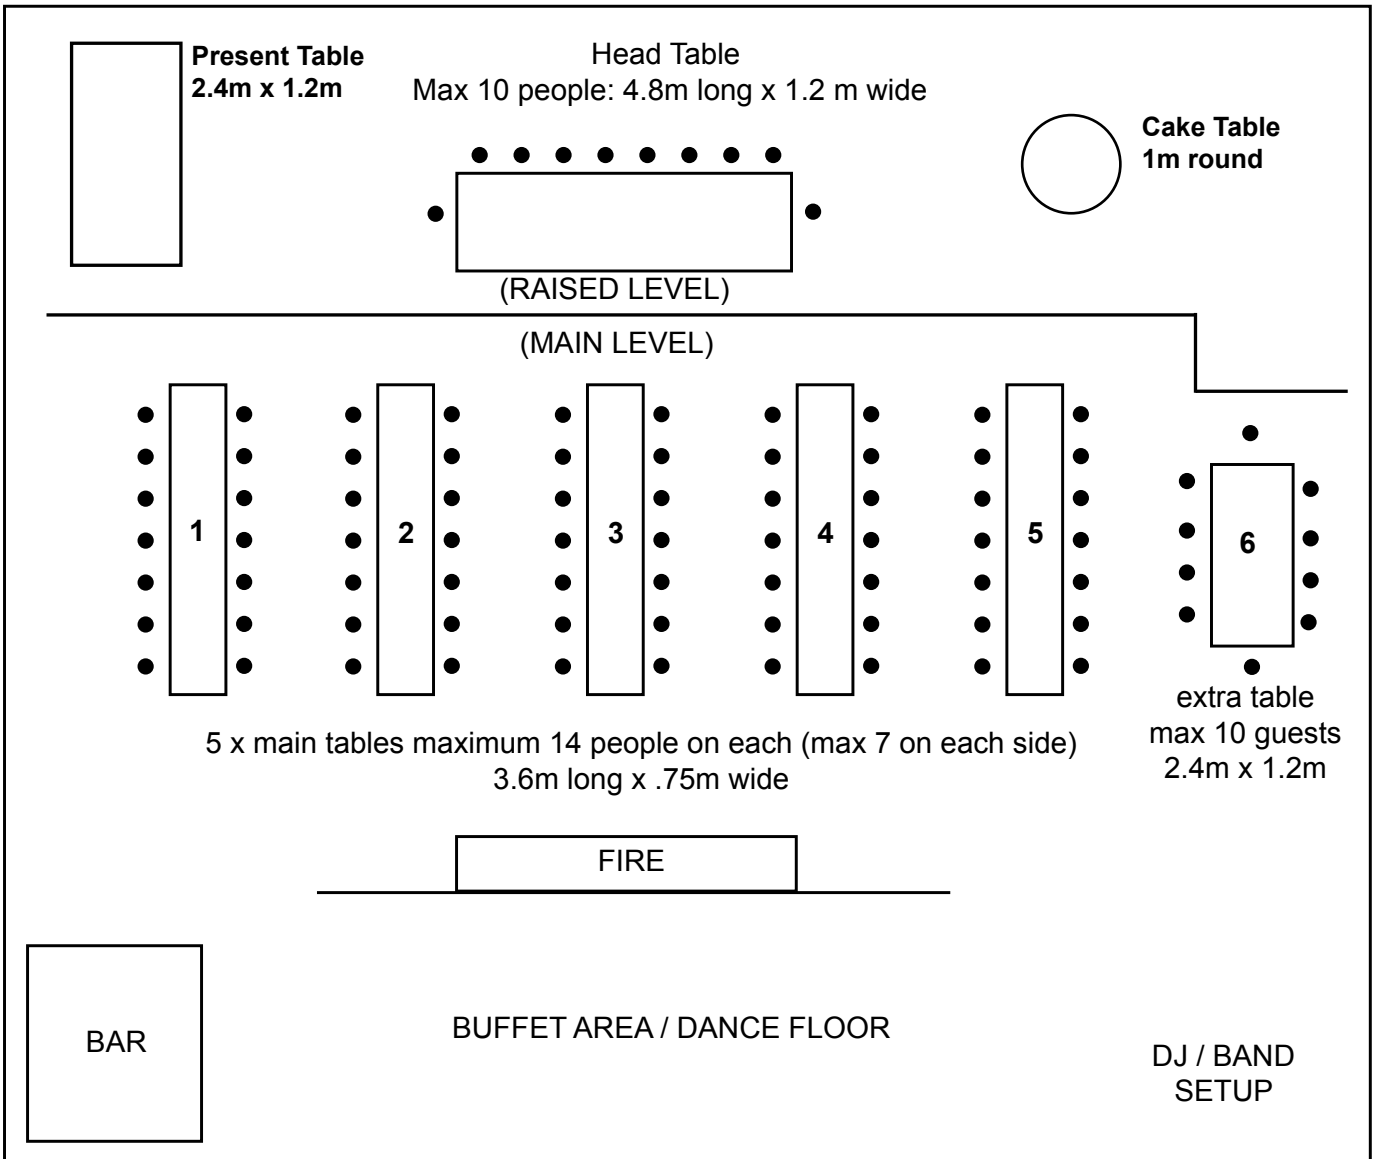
Present Table
2.4m x 1.2m

Head Table
Max 10 people: 4.8m long x 1.2 m wide

Cake Table
1m round

(RAISED LEVEL)

(MAIN LEVEL)

1

2

3

4

5

6

extra table
max 10 guests
2.4m x 1.2m

5 x main tables maximum 14 people on each (max 7 on each side)
3.6m long x .75m wide

FIRE

BAR

BUFFET AREA / DANCE FLOOR

DJ / BAND
SETUP